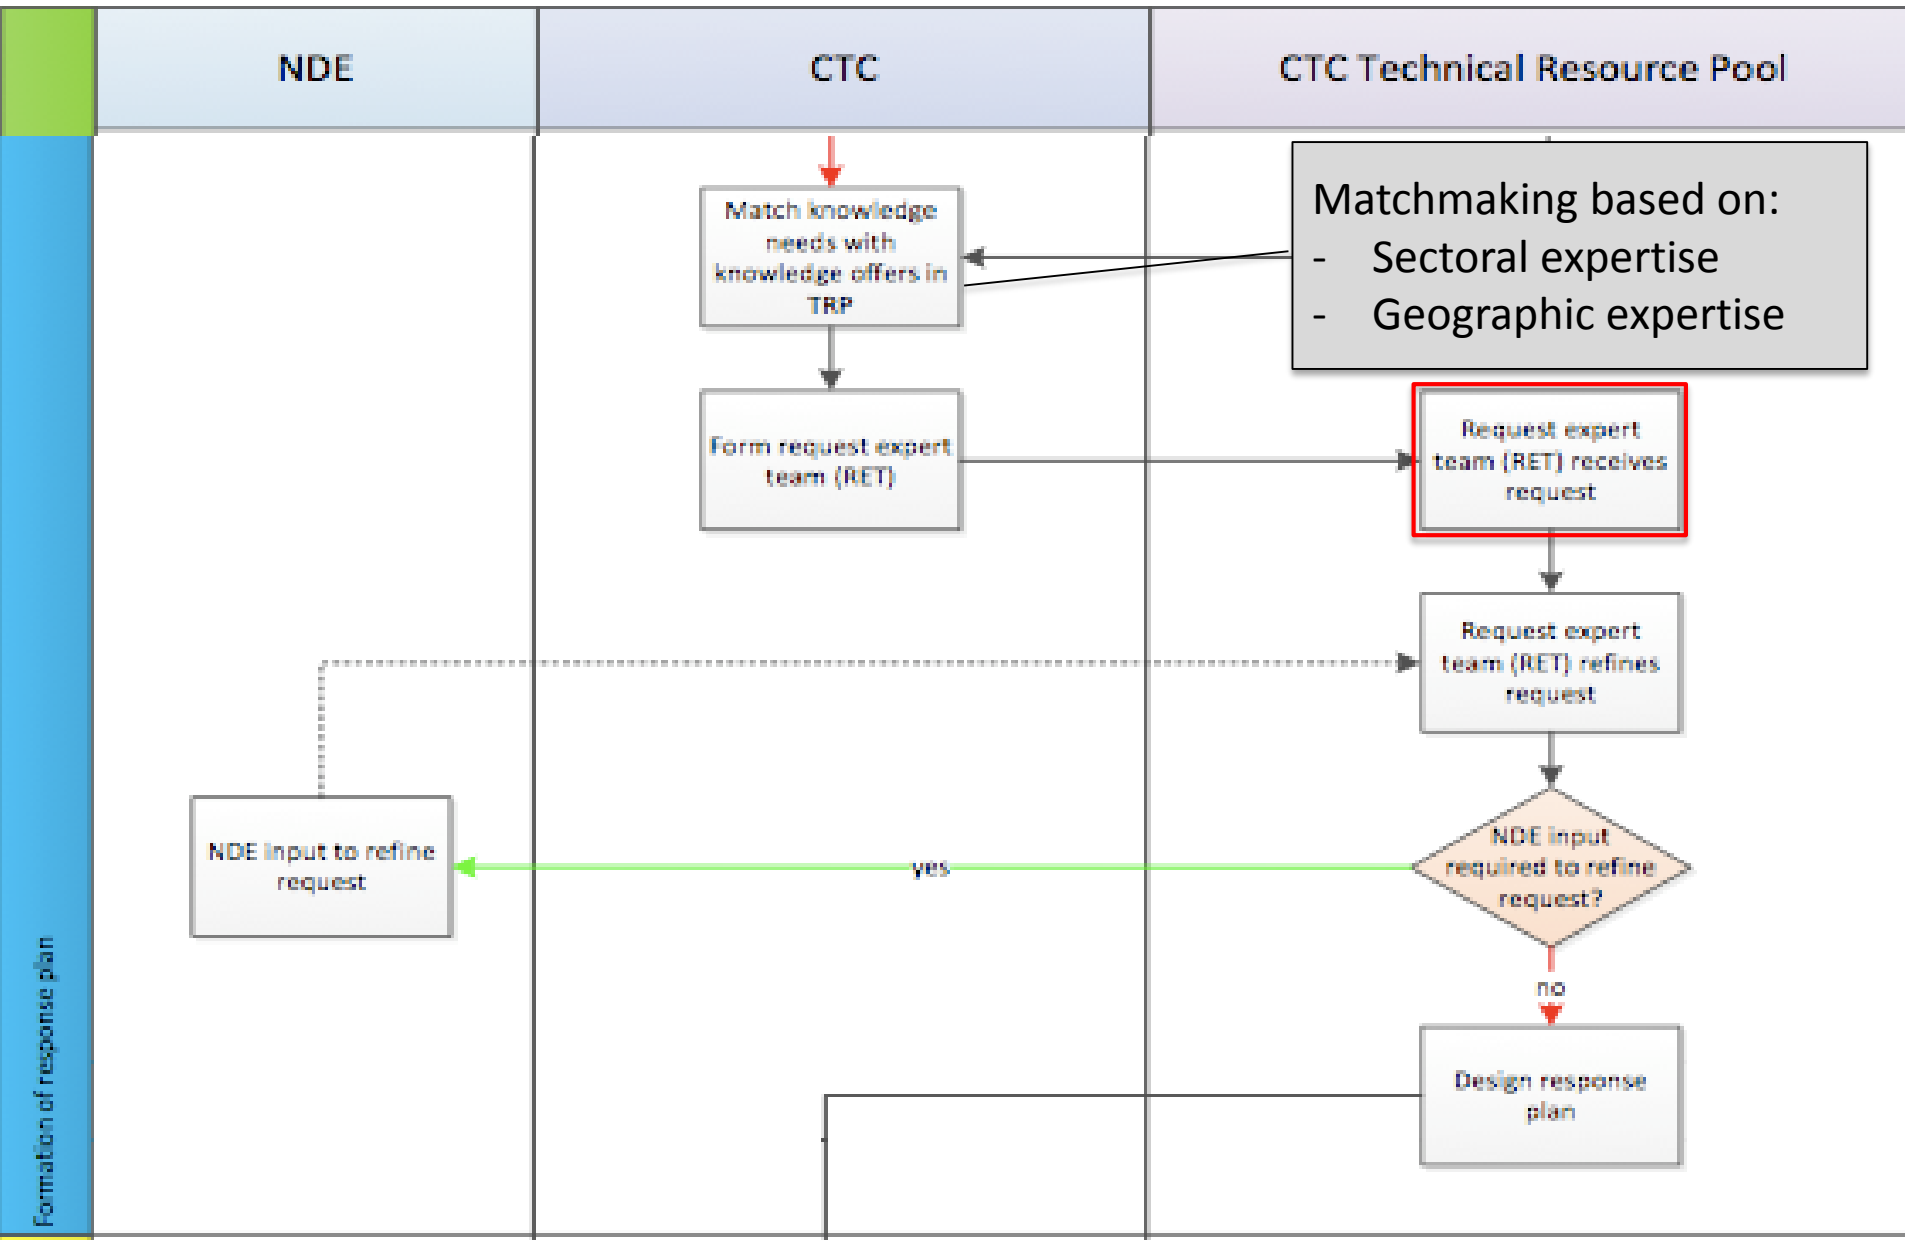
NDE

CTC

CTC Technical Resource Pool

Match knowledge needs with knowledge offers in TRP

Matchmaking based on:
- Sectoral expertise
- Geographic expertise

Form request expert team (RET)

Request expert team (RET) receives request

Request expert team (RET) refines request

NDE input to refine request

yes

NDE input required to refine request?

no

Design response plan

Formation of response plan